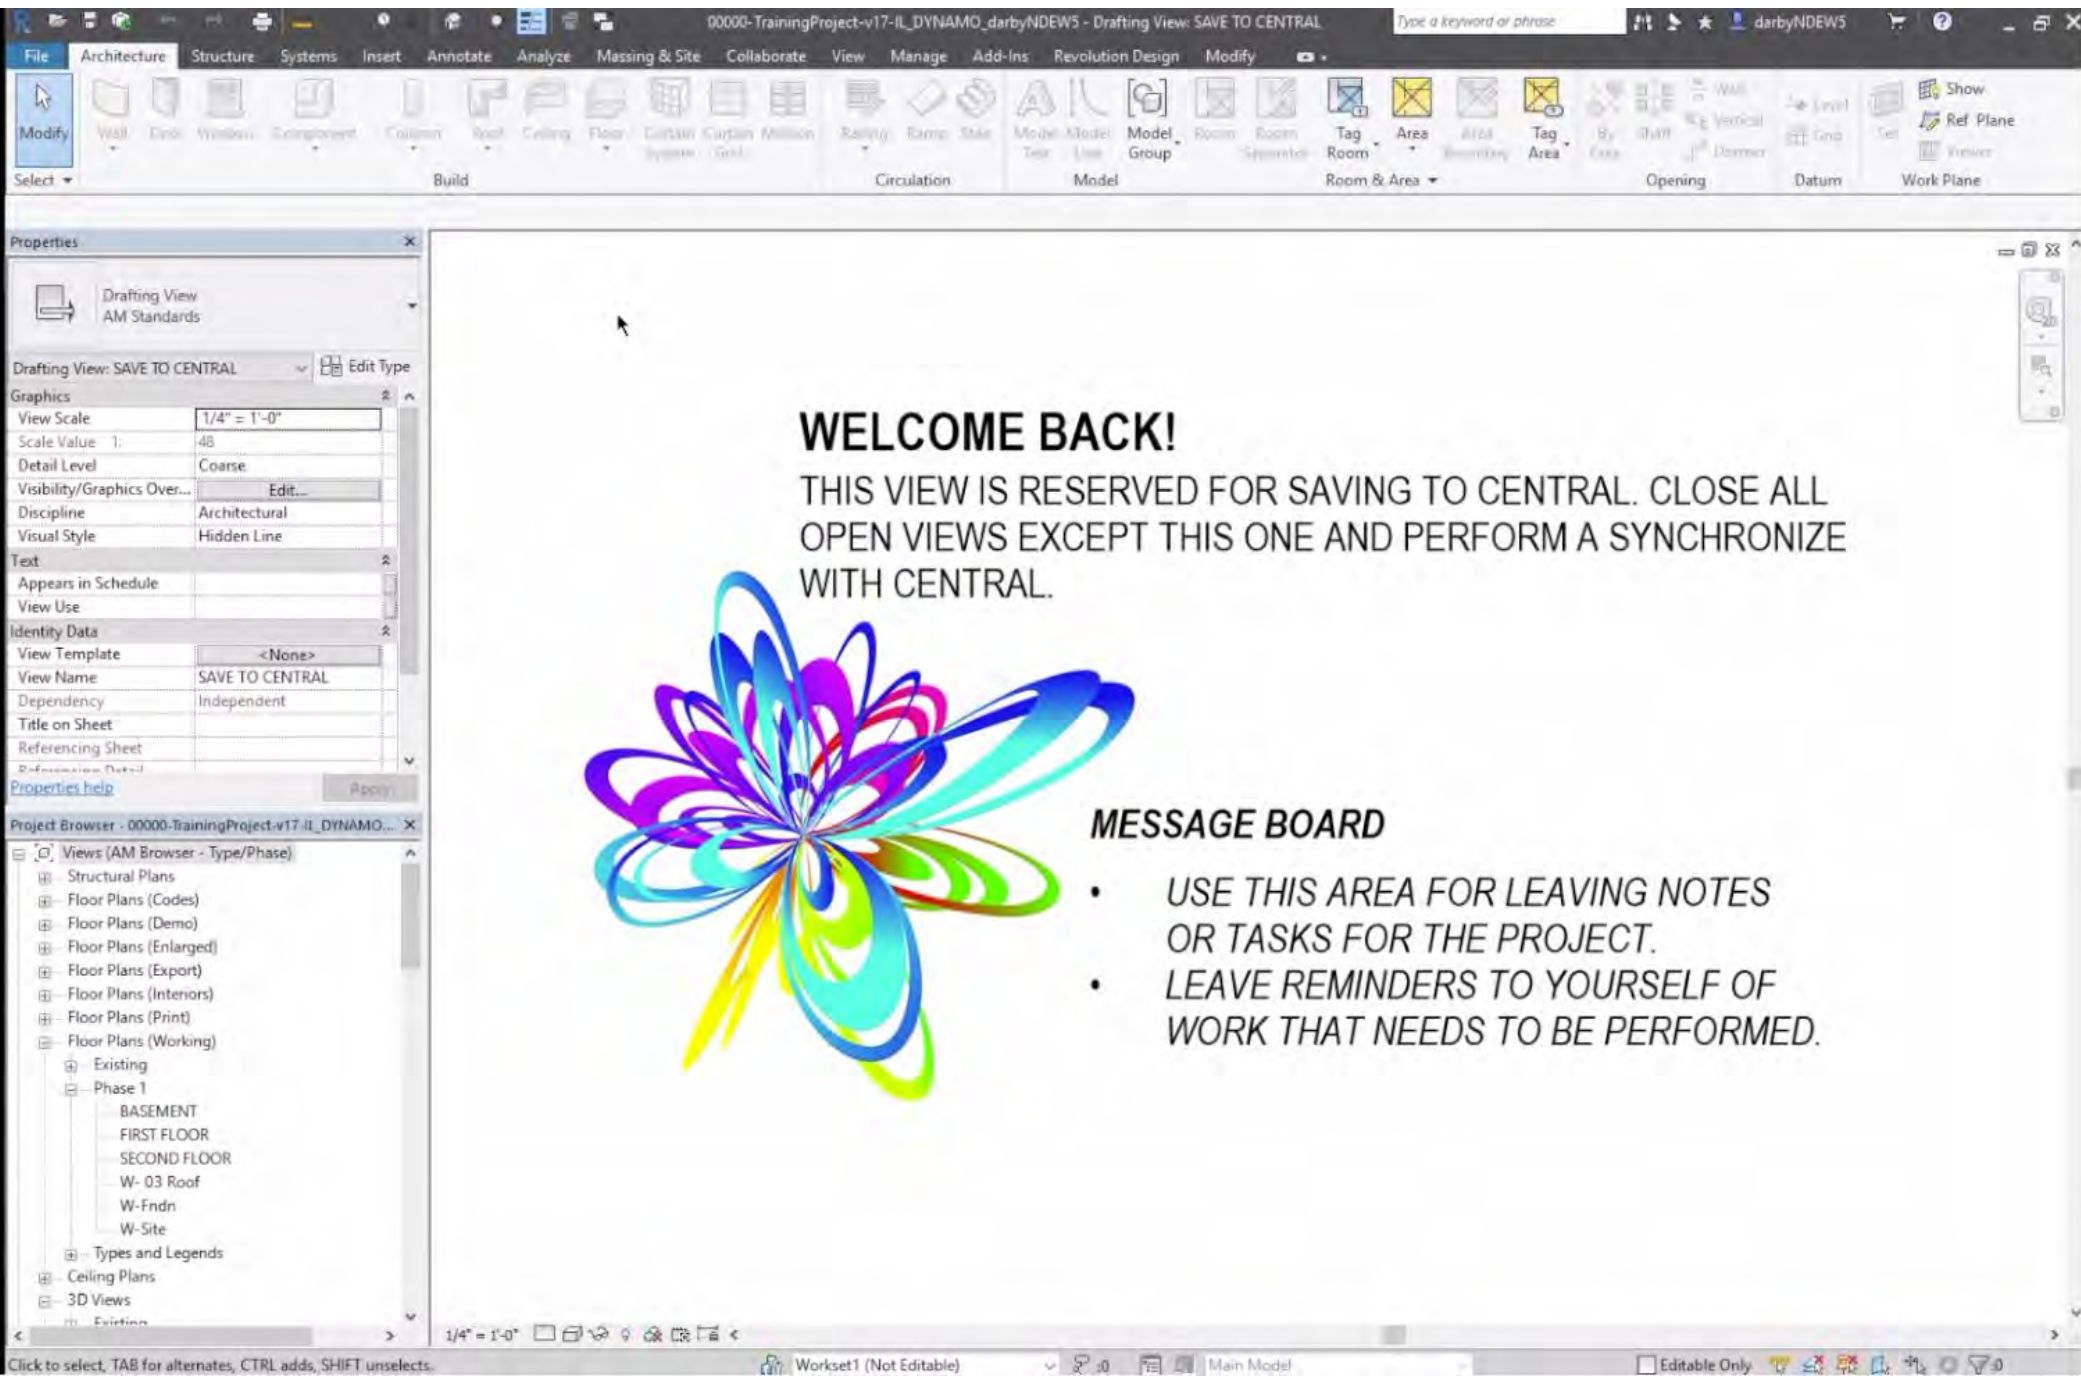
00000-TrainingProject-v17-IL_DYNAMO_darbyNDEW5 - Drafting View: SAVE TO CENTRAL

Type a keyword or phrase

darbyNDEW5

File Architecture Structure Systems Insert Annotate Analyze Massing & Site Collaborate View Manage Add-Ins Revolution Design Modify

Modify Wall Door Window Component Column Roof Ceiling Floor Curtain System Curtain Grid Mullion Railing Ramp Stair Model Text Model Line Model Group Room Room Separator Tag Room Area Area Boundary Tag Area By Face Shaft Wall Vertical Dormer Level Grid Set Show Ref Plane Viewer

Select Build Circulation Model Room & Area Opening Datum Work Plane

Properties

Drafting View
AM Standards

Drafting View: SAVE TO CENTRAL Edit Type

| Graphics | |
|---|---|
| View Scale | 1/4" = 1'-0" |
| Scale Value 1: | 48 |
| Detail Level | Coarse |
| Visibility/Graphics Over... | Edit... |
| Discipline | Architectural |
| Visual Style | Hidden Line |
| Text | |
| Appears in Schedule | |
| View Use | |
| Identity Data | |
| View Template | <None> |
| View Name | SAVE TO CENTRAL |
| Dependency | Independent |
| Title on Sheet | |
| Referencing Sheet | |

Properties help Apply

Project Browser - 00000-TrainingProject-v17-IL_DYNAMO...

Views (AM Browser - Type/Phase)
Structural Plans
Floor Plans (Codes)
Floor Plans (Demo)
Floor Plans (Enlarged)
Floor Plans (Export)
Floor Plans (Interiors)
Floor Plans (Print)
Floor Plans (Working)
Existing
Phase 1
BASEMENT
FIRST FLOOR
SECOND FLOOR
W- 03 Roof
W-Fndn
W-Site
Types and Legends
Ceiling Plans
3D Views
Existing

WELCOME BACK!

THIS VIEW IS RESERVED FOR SAVING TO CENTRAL. CLOSE ALL OPEN VIEWS EXCEPT THIS ONE AND PERFORM A SYNCHRONIZE WITH CENTRAL.

MESSAGE BOARD

• USE THIS AREA FOR LEAVING NOTES OR TASKS FOR THE PROJECT.
• LEAVE REMINDERS TO YOURSELF OF WORK THAT NEEDS TO BE PERFORMED.

1/4" = 1'-0"

Click to select, TAB for alternates, CTRL adds, SHIFT unselects.

Workset1 (Not Editable) :0 Main Model Editable Only :0